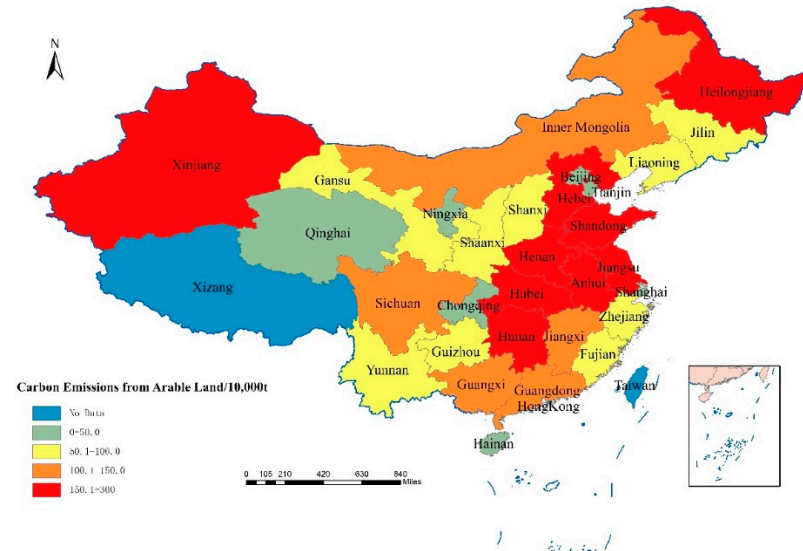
N

Heilongjiang

Jilin

Inner Mongolia

Liaoning

Xinjiang

Beijing

Tianjin

Gansu

Hebei

Ningxia

Shanxi

Shandong

Qinghai

Shaanxi

Henan

Jiangsu

Anhui

Xizang

Sichuan

Hubei

Shanghai

Chongqing

Zhejiang

Hunan

Jiangxi

Guizhou

Fujian

Yunnan

Taiwan

Guangxi

Guangdong

HongKong

Hainan

Carbon Emissions from Arable Land/10,000t

No Data

0-50.0

50.1-100.0

100.1-150.0

150.1-300

0 105 210 420 630 840 Miles